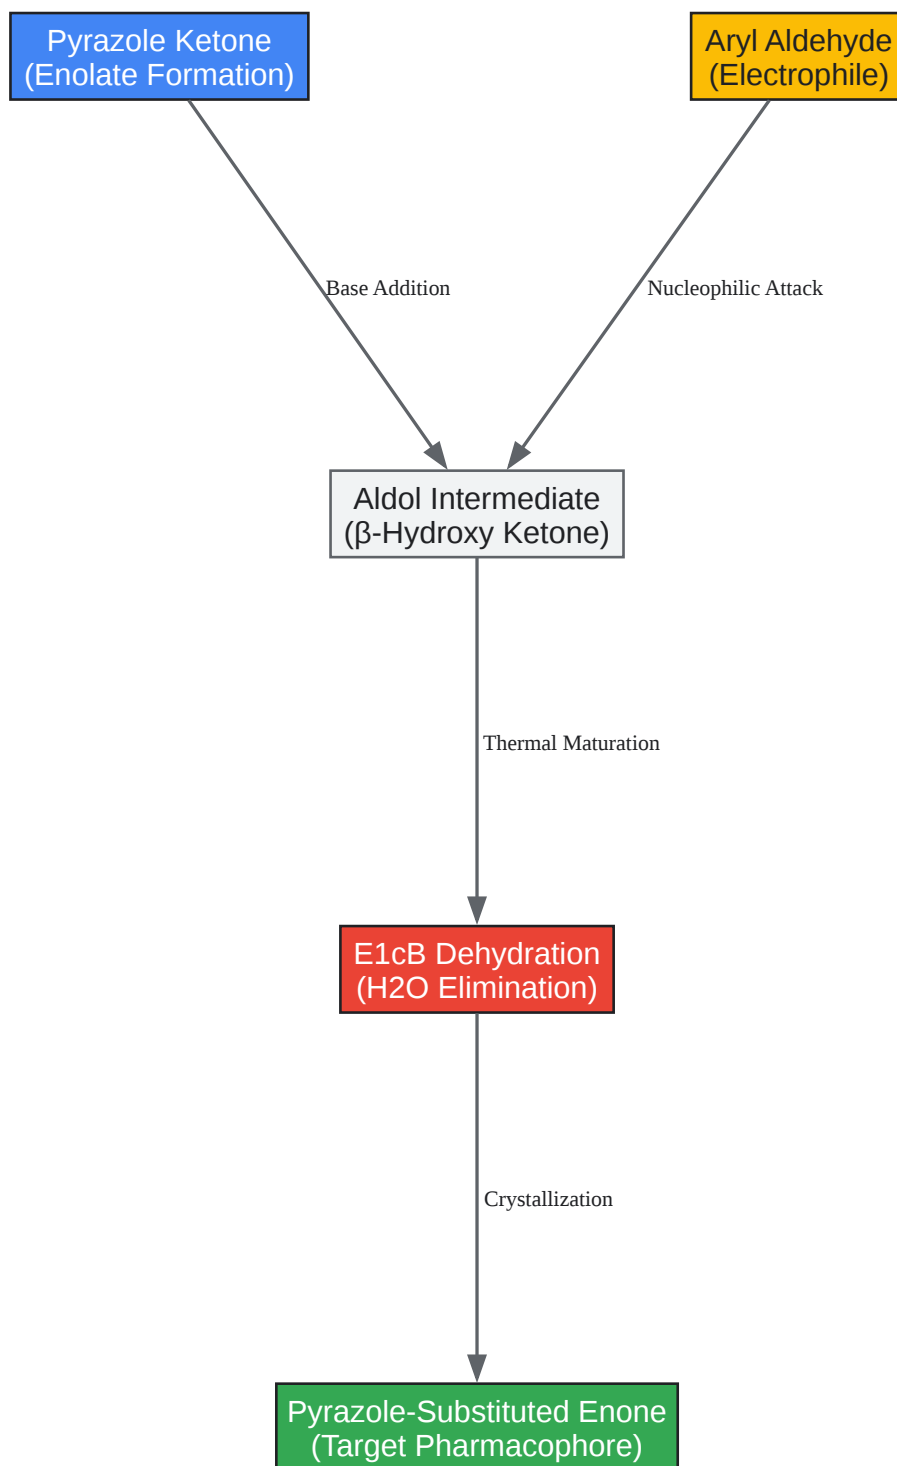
Pyrazole Ketone
(Enolate Formation)

Aryl Aldehyde
(Electrophile)

Base Addition

Nucleophilic Attack

Aldol Intermediate
(β-Hydroxy Ketone)

Thermal Maturation

E1cB Dehydration
(H2O Elimination)

Crystallization

Pyrazole-Substituted Enone
(Target Pharmacophore)